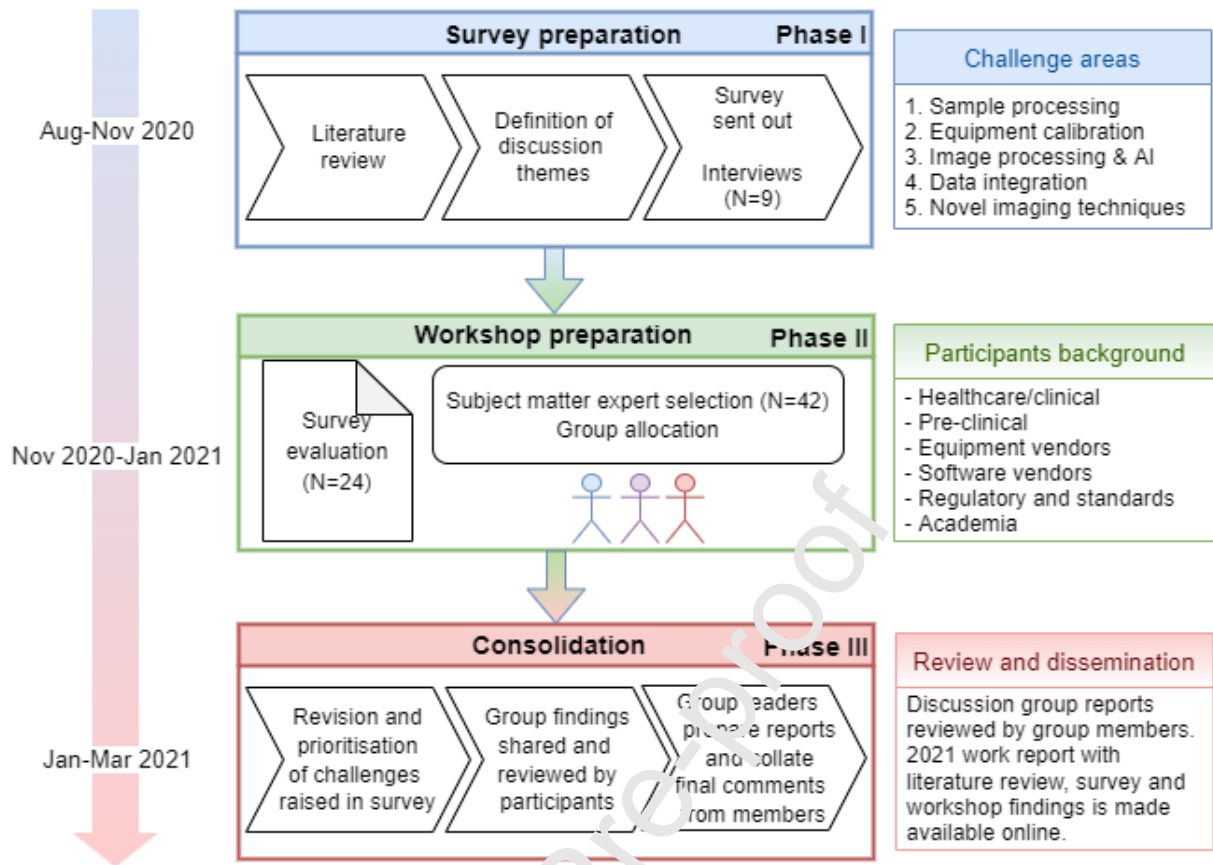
Aug-Nov 2020

Nov 2020-Jan 2021

Jan-Mar 2021

Survey preparation

Phase I

Literature review

Definition of discussion themes

Survey sent out

Interviews (N=9)

Challenge areas

1. Sample processing
2. Equipment calibration
3. Image processing & AI
4. Data integration
5. Novel imaging techniques

Workshop preparation

Phase II

Survey evaluation (N=24)

Subject matter expert selection (N=42)
Group allocation

Participants background

- Healthcare/clinical
- Pre-clinical
- Equipment vendors
- Software vendors
- Regulatory and standards
- Academia

Consolidation

Phase III

Revision and prioritisation of challenges raised in survey

Group findings shared and reviewed by participants

Group leaders prepare reports and collate final comments from members

Review and dissemination

Discussion group reports reviewed by group members. 2021 work report with literature review, survey and workshop findings is made available online.

Journal Pre-proof